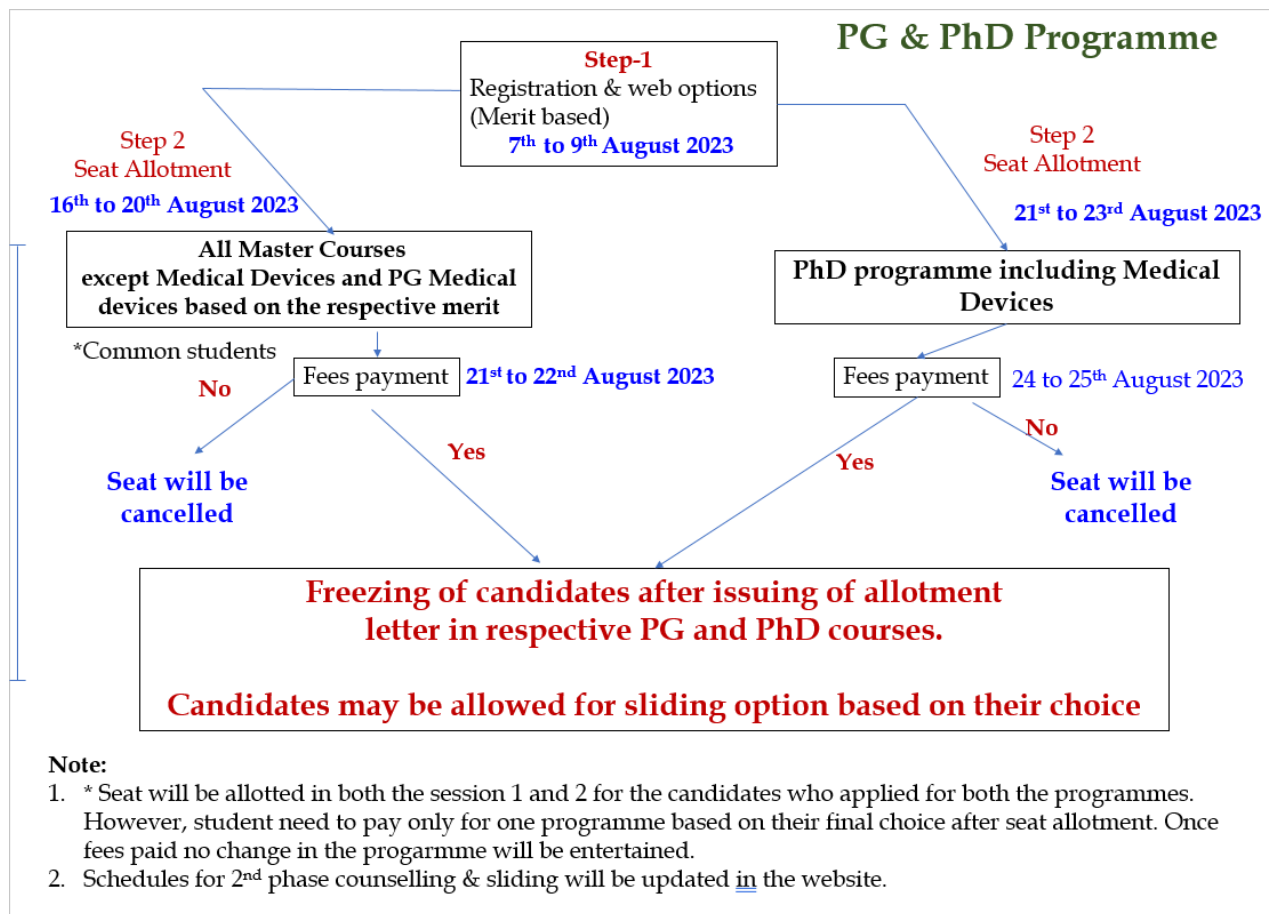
PG & PhD Programme

Step-1
Registration & web options (Merit based)
$7^{th}$ to $9^{th}$ August 2023

Step 2
Seat Allotment
$16^{th}$ to $20^{th}$ August 2023

All Master Courses except Medical Devices and PG Medical devices based on the respective merit

*Common students

Fees payment $21^{st}$ to $22^{nd}$ August 2023

No

Seat will be cancelled

Yes

Step 2
Seat Allotment
$21^{st}$ to $23^{rd}$ August 2023

PhD programme including Medical Devices

Fees payment 24 to $25^{th}$ August 2023

No

Seat will be cancelled

Yes

Freezing of candidates after issuing of allotment letter in respective PG and PhD courses.

Candidates may be allowed for sliding option based on their choice

Note:
1. * Seat will be allotted in both the session 1 and 2 for the candidates who applied for both the programmes. However, student need to pay only for one programme based on their final choice after seat allotment. Once fees paid no change in the progarmme will be entertained.
2. Schedules for $2^{nd}$ phase counselling & sliding will be updated in the website.